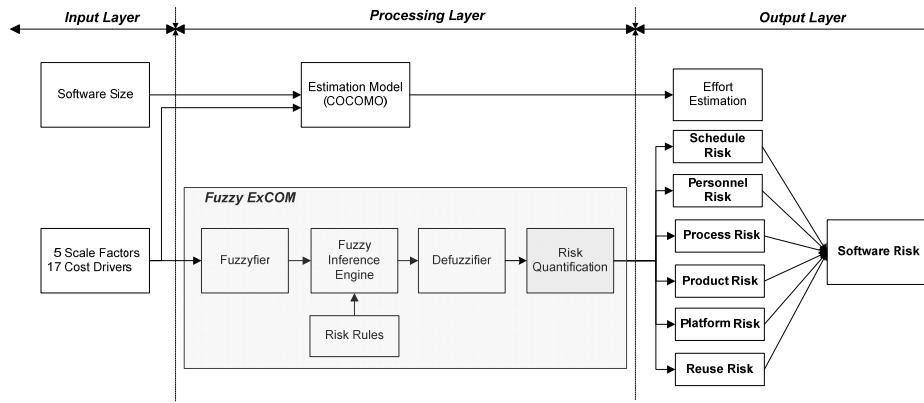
Input Layer

Processing Layer

Output Layer

Software Size

Estimation Model (COCOMO)

Effort Estimation

Schedule Risk

Personnel Risk

Fuzzy ExCOM

5 Scale Factors
17 Cost Drivers

Fuzzyfier

Fuzzy Inference Engine

Defuzzifier

Risk Quantification

Process Risk

Software Risk

Product Risk

Risk Rules

Platform Risk

Reuse Risk